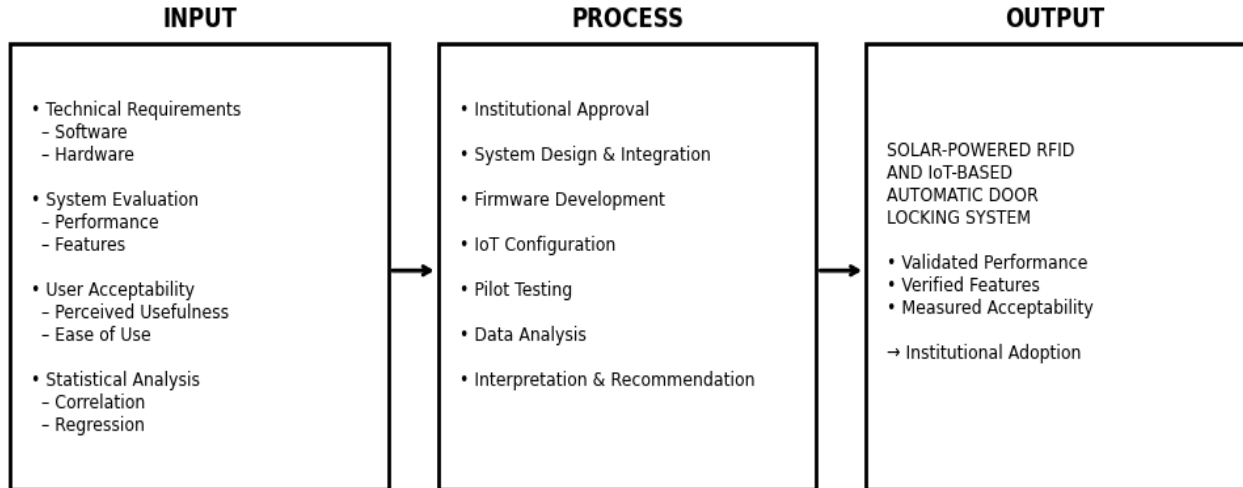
INPUT

• Technical Requirements
– Software
– Hardware

• System Evaluation
– Performance
– Features

• User Acceptability
– Perceived Usefulness
– Ease of Use

• Statistical Analysis
– Correlation
– Regression

PROCESS

• Institutional Approval

• System Design & Integration

• Firmware Development

• IoT Configuration

• Pilot Testing

• Data Analysis

• Interpretation & Recommendation

OUTPUT

SOLAR-POWERED RFID AND IoT-BASED AUTOMATIC DOOR LOCKING SYSTEM

• Validated Performance
• Verified Features
• Measured Acceptability

→ Institutional Adoption